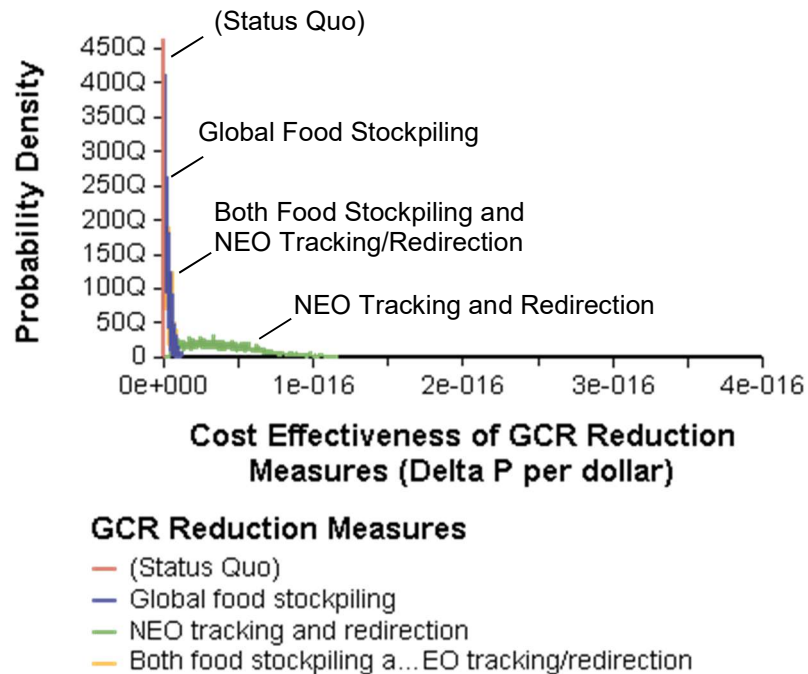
(Status Quo)

450Q
400Q
350Q
300Q
250Q
200Q
150Q
100Q
50Q
0

Probability Density

Global Food Stockpiling

Both Food Stockpiling and NEO Tracking/Redirection

NEO Tracking and Redirection

0e+000
1e-016
2e-016
3e-016
4e-016

Cost Effectiveness of GCR Reduction Measures (Delta P per dollar)

GCR Reduction Measures
(Status Quo)
Global food stockpiling
NEO tracking and redirection
Both food stockpiling a...EO tracking/redirection